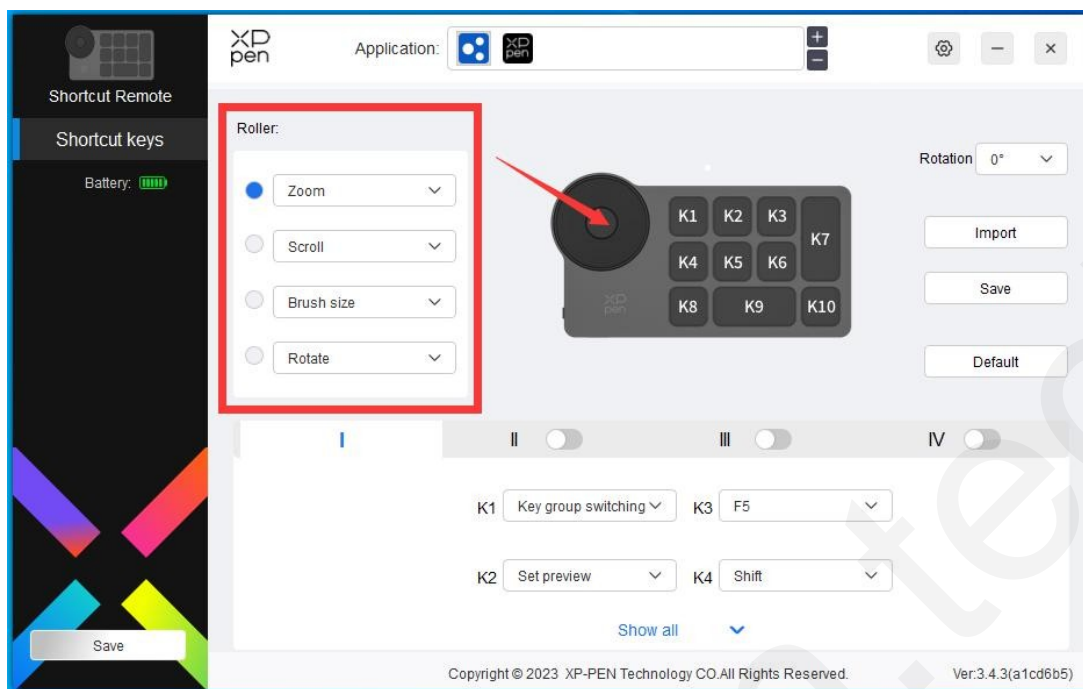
Shortcut Remote

Shortcut keys

Battery:

XP pen

Application:

XP pen

+

−

×

Roller:

Zoom

Scroll

Brush size

Rotate

K1 K2 K3 K7 K4 K5 K6 K8 K9 K10

XP pen

Rotation 0°

Import

Save

Default

I

II

III

IV

K1 Key group switching

K3 F5

K2 Set preview

K4 Shift

Show all

Save

Copyright © 2023 XP-PEN Technology CO.All Rights Reserved.

Ver:3.4.3(a1cd6b5)